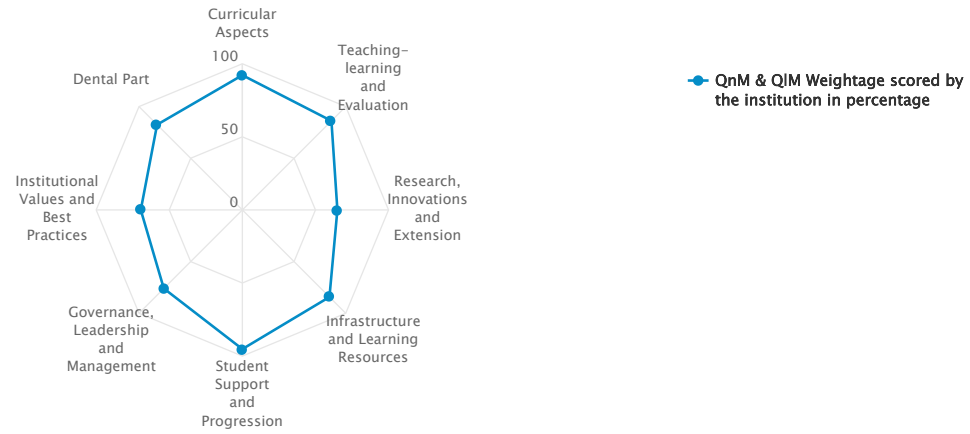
Curricular Aspects

100

50

0

Teaching-learning and Evaluation

Research, Innovations and Extension

Infrastructure and Learning Resources

Student Support and Progression

Governance, Leadership and Management

Institutional Values and Best Practices

Dental Part

QnM & QlM Weightage scored by the institution in percentage